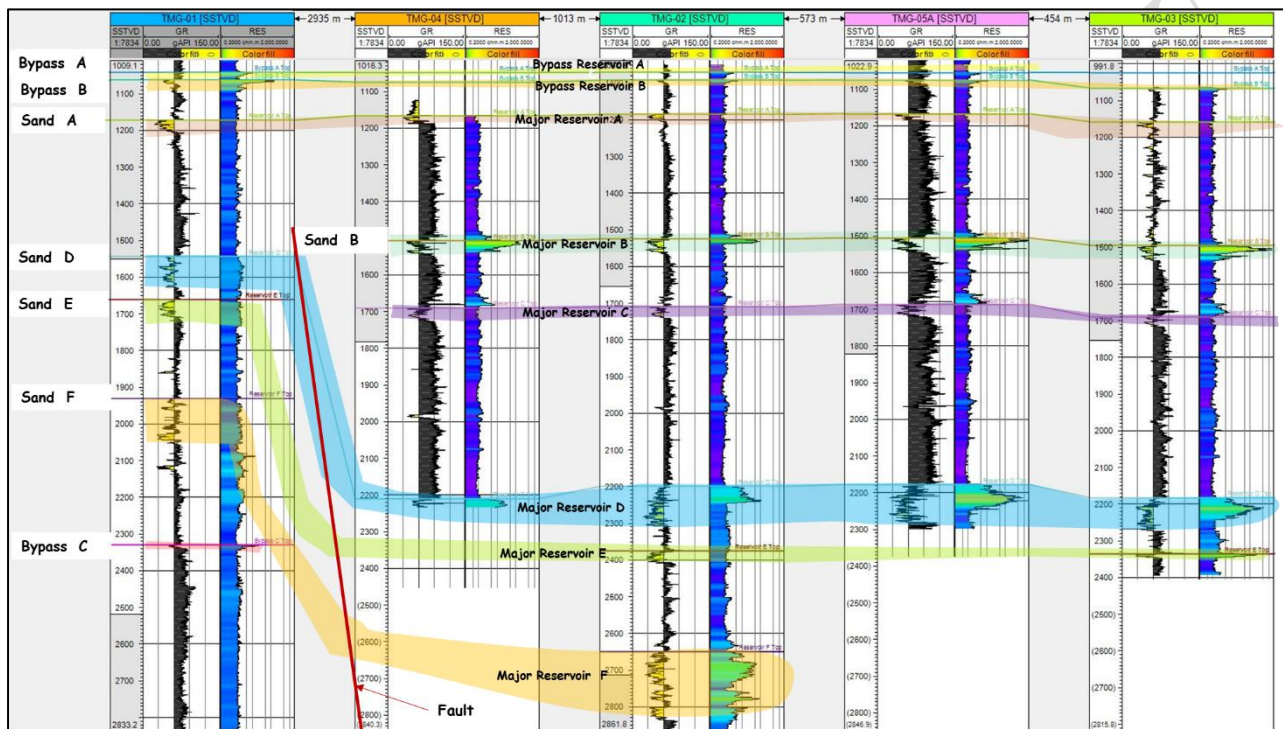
TMG-01 [SSTVD] ← 2935 m → TMG-04 [SSTVD] ← 1013 m → TMG-02 [SSTVD] ← 573 m → TMG-05A [SSTVD] ← 454 m → TMG-03 [SSTVD]

SSTVD GR RES
1:7834 0.00 gAPI 150.00 0.2000 ohm.m 2,000.0000
Color fill Color fill

Bypass A
Bypass B
Sand A
Sand B
Sand D
Sand E
Sand F
Bypass C

Bypass Reservoir A
Bypass Reservoir B
Major Reservoir A
Major Reservoir B
Major Reservoir C
Major Reservoir D
Major Reservoir E
Major Reservoir F
Fault

1009.1
1100
1200
1300
1400
1500
1600
1700
1800
1900
2000
2100
2200
2300
2400
2500
2600
2700
2833.2

1016.3
1100
1200
1300
1400
1500
1600
1700
1800
1900
2000
2100
2200
2300
2400
(2500)
(2600)
(2700)
(2800)
(2840.3)

1100
1200
1300
1400
1500
1600
1700
1800
1900
2000
2100
2200
2300
2400
2500
2600
2700
2800
2861.8

1022.9
1100
1200
1300
1400
1500
1600
1700
1800
1900
2000
2100
2200
2300
(2400)
(2500)
(2600)
(2700)
(2800)
(2846.9)

991.8
1100
1200
1300
1400
1500
1600
1700
1800
1900
2000
2100
2200
2300
2400
(2500)
(2600)
(2700)
(2815.8)

Reservoir E Top
Reservoir F Top
Bypass C Top